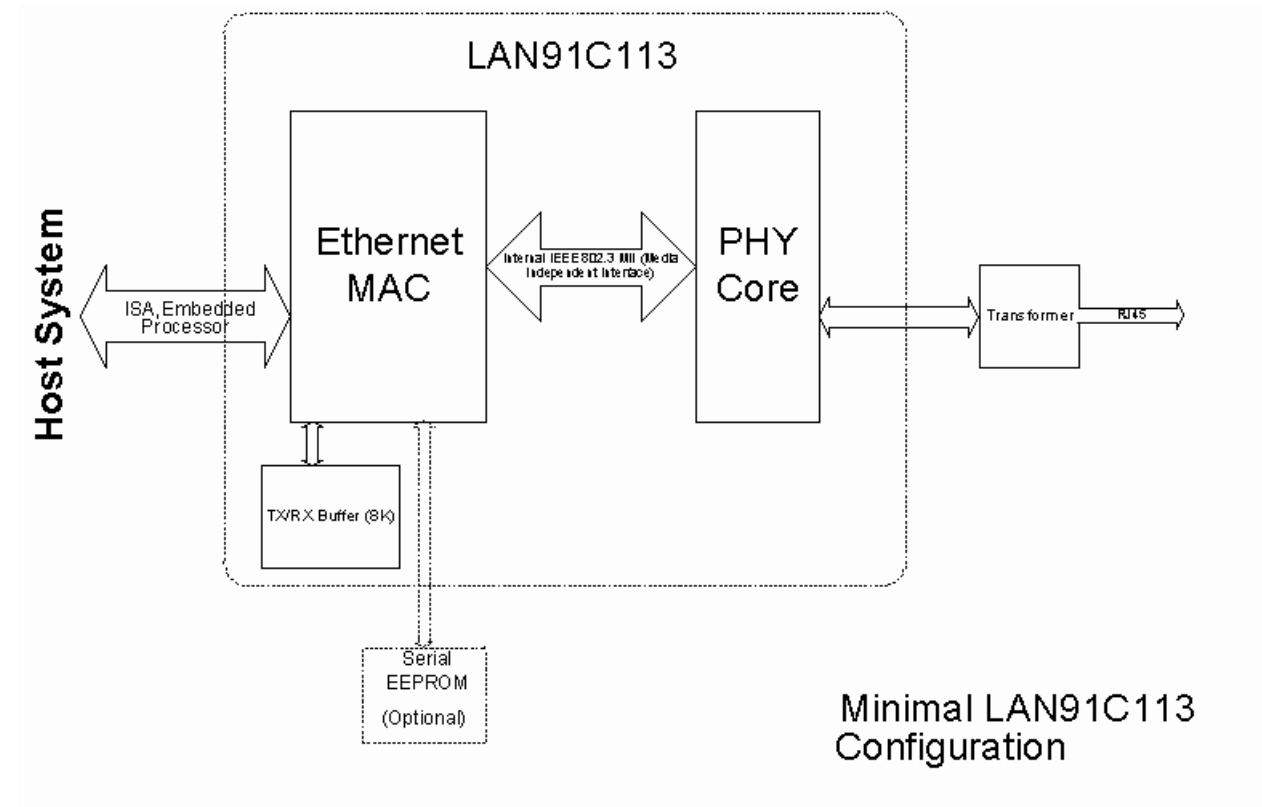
LAN91C113

Host System

ISA, Embedded Processor

Ethernet MAC

Internal IEEE802.3 MII (Media Independent Interface)

PHY Core

Transformer

RJ45

TX/RX Buffer (8K)

Serial EEPROM

(Optional)

Minimal LAN91C113 Configuration